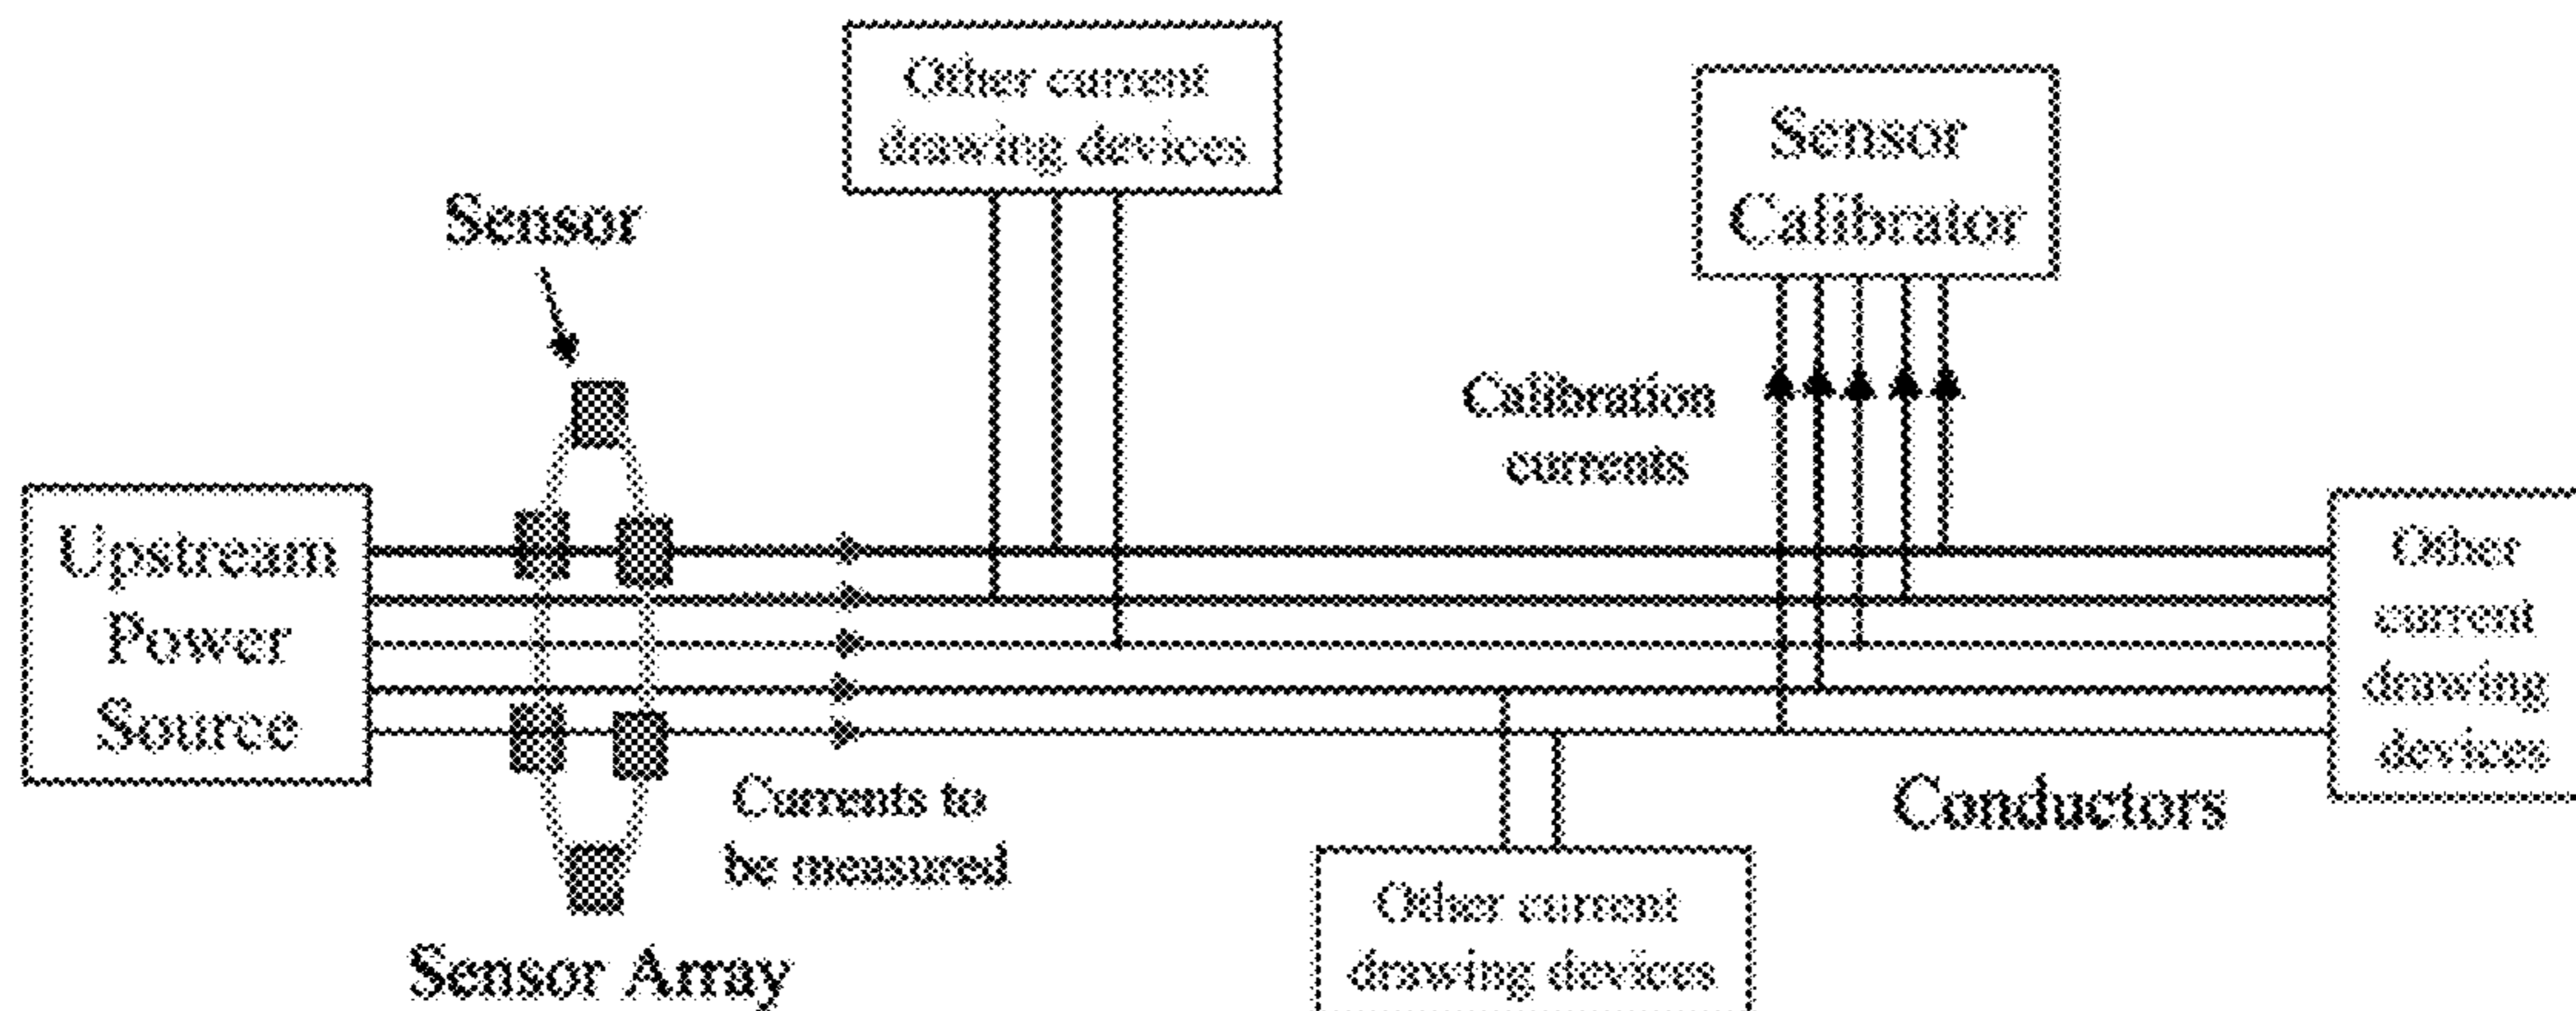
Other current drawing devices

Sensor Calibrator

Sensor

Calibration currents

Upstream Power Source

Other current drawing devices

Currents to be measured

Conductors

Other current drawing devices

Sensor Array